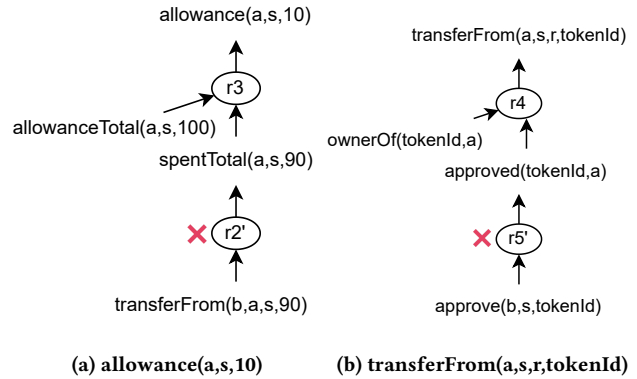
allowance(a,s,10)

r3

allowanceTotal(a,s,100)

spentTotal(a,s,90)

r2'

transferFrom(b,a,s,90)

transferFrom(a,s,r,tokenId)

r4

ownerOf(tokenId,a)

approved(tokenId,a)

r5'

approve(b,s,tokenId)

(a) allowance(a,s,10)

(b) transferFrom(a,s,r,tokenId)